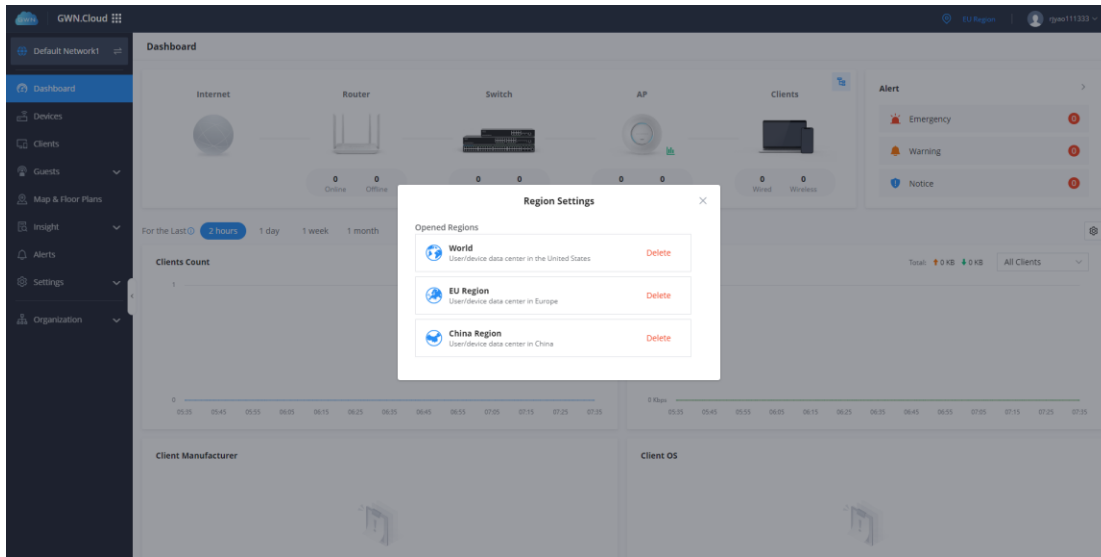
GWN.Cloud

EU Region | rgyao111333

Default Network1

Dashboard

Dashboard
Devices
Clients
Guests
Map & Floor Plans
Insight
Alerts
Settings
Organization

Internet

Router
0 Online 0 Offline

Switch
0 0

AP
0 0

Clients
0 Wired 0 Wireless

Alert
Emergency 0
Warning 0
Notice 0

For the Last 2 hours 1 day 1 week 1 month

Clients Count

Total: 0 KB 0 KB All Clients

1

0
05:35 05:45 05:55 06:05 06:15 06:25 06:35 06:45 06:55 07:05 07:15 07:25 07:35

0 Kbps
05:35 05:45 05:55 06:05 06:15 06:25 06:35 06:45 06:55 07:05 07:15 07:25 07:35

Client Manufacturer

Client OS

Region Settings

Opened Regions

World
User/device data center in the United States
Delete

EU Region
User/device data center in Europe
Delete

China Region
User/device data center in China
Delete